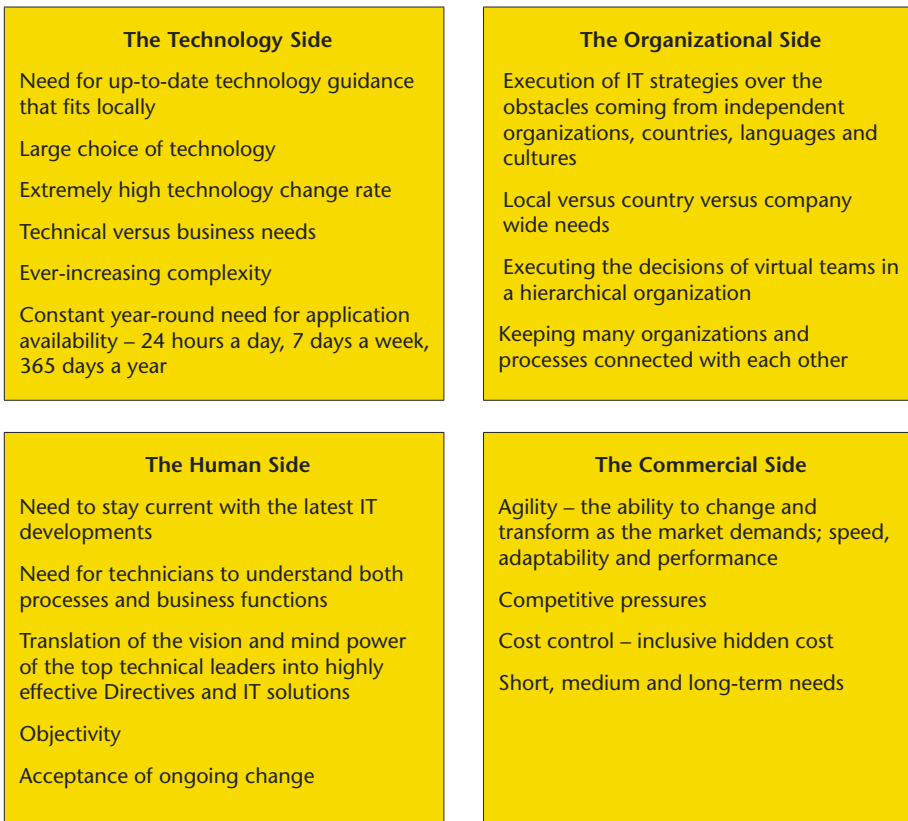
The Technology Side

Need for up-to-date technology guidance that fits locally

Large choice of technology

Extremely high technology change rate

Technical versus business needs

Ever-increasing complexity

Constant year-round need for application availability – 24 hours a day, 7 days a week, 365 days a year

The Organizational Side

Execution of IT strategies over the obstacles coming from independent organizations, countries, languages and cultures

Local versus country versus company wide needs

Executing the decisions of virtual teams in a hierarchical organization

Keeping many organizations and processes connected with each other

The Human Side

Need to stay current with the latest IT developments

Need for technicians to understand both processes and business functions

Translation of the vision and mind power of the top technical leaders into highly effective Directives and IT solutions

Objectivity

Acceptance of ongoing change

The Commercial Side

Agility – the ability to change and transform as the market demands; speed, adaptability and performance

Competitive pressures

Cost control – inclusive hidden cost

Short, medium and long-term needs